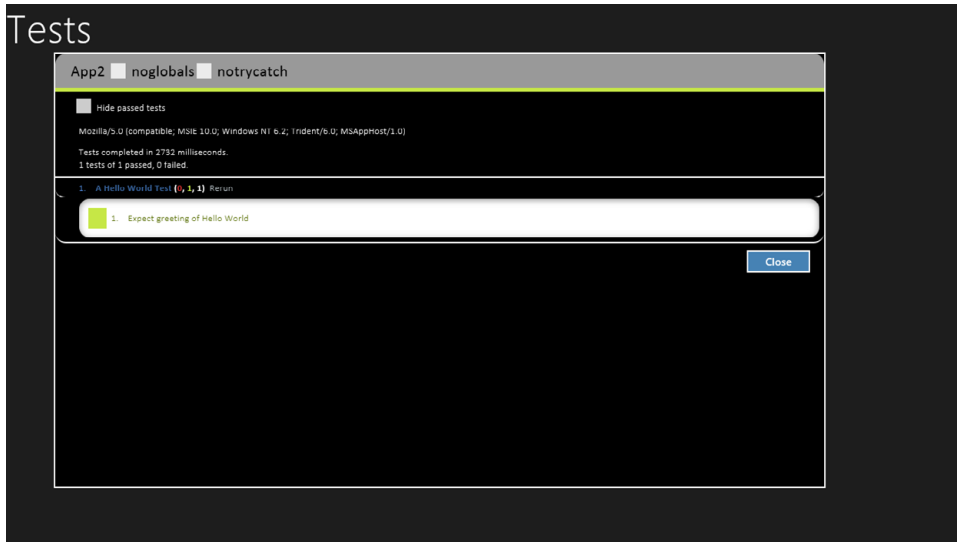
Tests

App2 noglobals notrycatch

Hide passed tests

Mozilla/5.0 (compatible; MSIE 10.0; Windows NT 6.2; Trident/6.0; MSAppHost/1.0)

Tests completed in 2732 milliseconds.
1 tests of 1 passed, 0 failed.

1. A Hello World Test (0, 1, 1) Rerun

1. Expect greeting of Hello World

Close